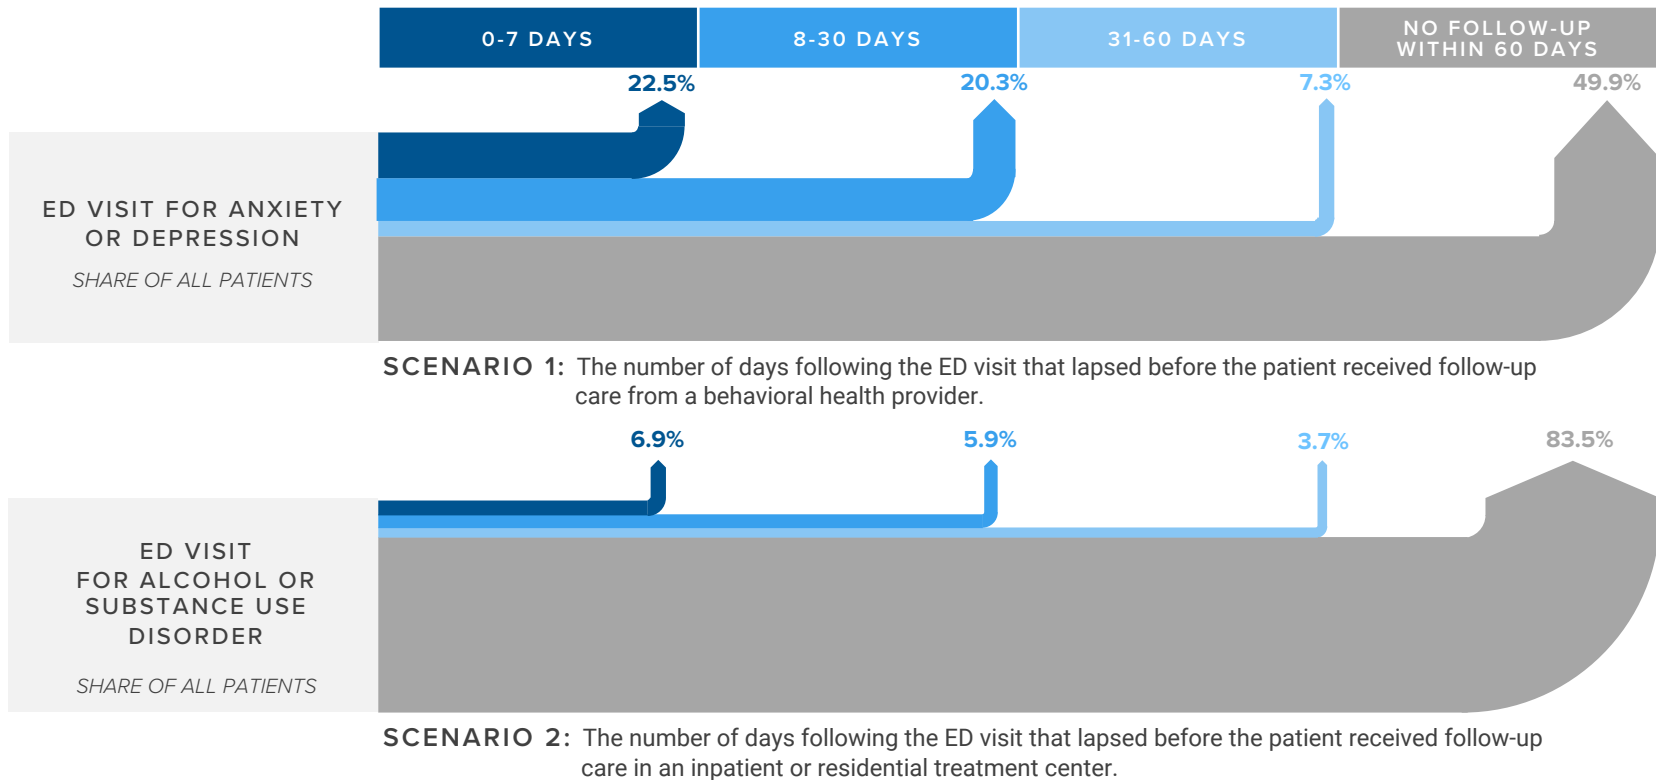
0-7 DAYS

8-30 DAYS

31-60 DAYS

NO FOLLOW-UP WITHIN 60 DAYS

22.5%

20.3%

7.3%

49.9%

ED VISIT FOR ANXIETY OR DEPRESSION

SHARE OF ALL PATIENTS

SCENARIO 1: The number of days following the ED visit that lapsed before the patient received follow-up care from a behavioral health provider.

6.9%

5.9%

3.7%

83.5%

ED VISIT FOR ALCOHOL OR SUBSTANCE USE DISORDER

SHARE OF ALL PATIENTS

SCENARIO 2: The number of days following the ED visit that lapsed before the patient received follow-up care in an inpatient or residential treatment center.